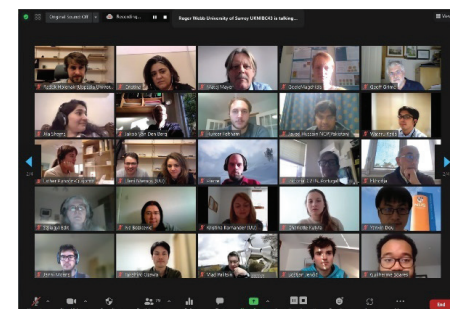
Original Sound: Off
Recording...
Roger Webb University of Surrey UKNIBC43 is talking...
View
Fatih Hakan Maggie Chen
Dimitra
Marco Maja
David Haydn
Geoff Gilbert
Aia Ghosh
Janka van Den Berg
Harald Hoffmann
Jules Hazard NCP Fribourg
Yaochun Wu
Albert Baranger-Cepeda
Gert Meerman (NL)
Marco Minelli
Elena
Hannah
Sarah Botti
Iris Balbokova
Martina Fernandez (NL)
Charlotte Gately
Yimeng Zhou
Rosie Anders
Jianliang Gong
Vlad Maltsev
Jochen Vennart
Guillermo Suarez
End